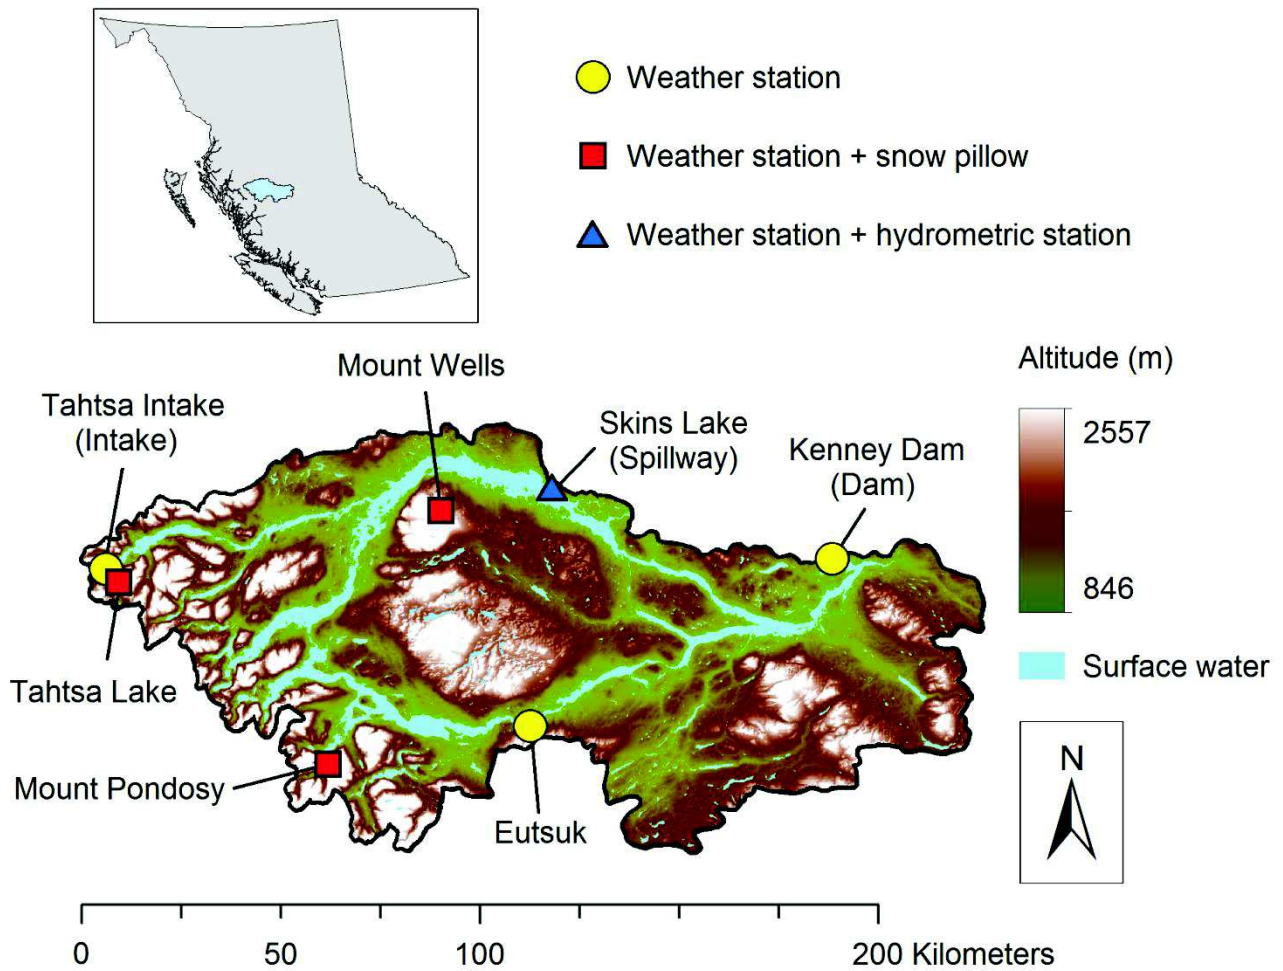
Weather station

Weather station + snow pillow

Weather station + hydrometric station

Mount Wells

Altitude (m)

Tahtsa Intake (Intake)

Skins Lake (Spillway)

Kenney Dam (Dam)

2557

846

Surface water

Tahtsa Lake

Mount Pondosy

Eutsuk

N

0 50 100 200 Kilometers